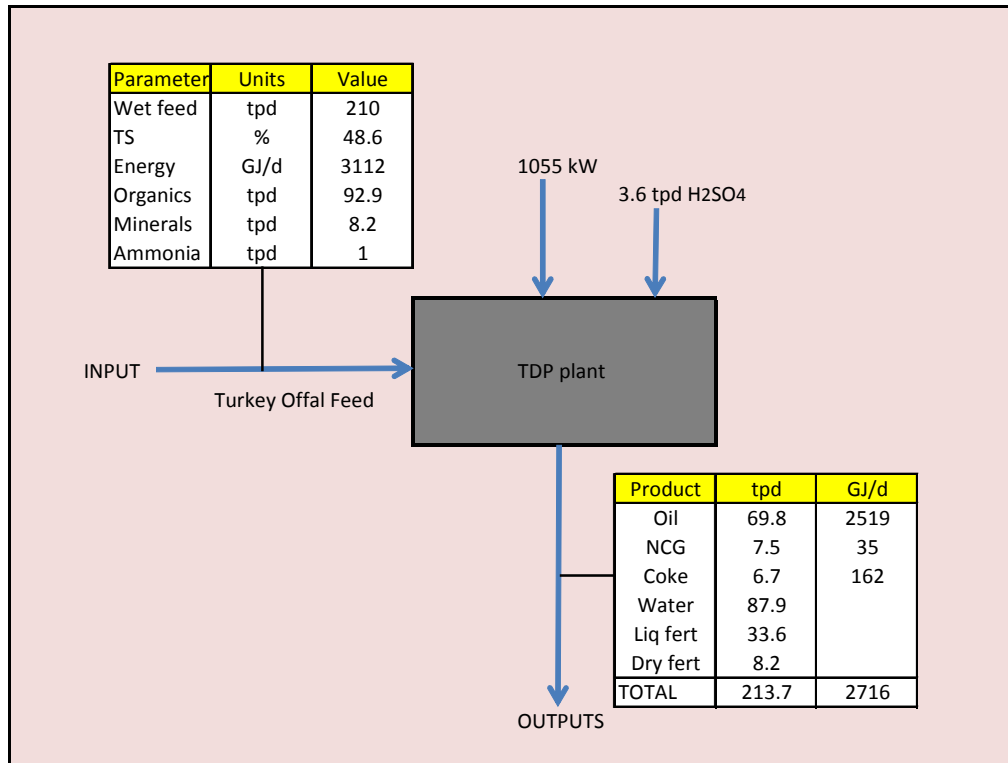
| Parameter | Units | Value |
|---|---|---|
| Wet feed | tpd | 210 |
| TS | % | 48.6 |
| Energy | GJ/d | 3112 |
| Organics | tpd | 92.9 |
| Minerals | tpd | 8.2 |
| Ammonia | tpd | 1 |

1055 kW

3.6 tpd H2SO4

INPUT

Turkey Offal Feed

TDP plant

| Product | tpd | GJ/d |
|---|---|---|
| Oil | 69.8 | 2519 |
| NCG | 7.5 | 35 |
| Coke | 6.7 | 162 |
| Water | 87.9 | |
| Liq fert | 33.6 | |
| Dry fert | 8.2 | |
| TOTAL | 213.7 | 2716 |

OUTPUTS